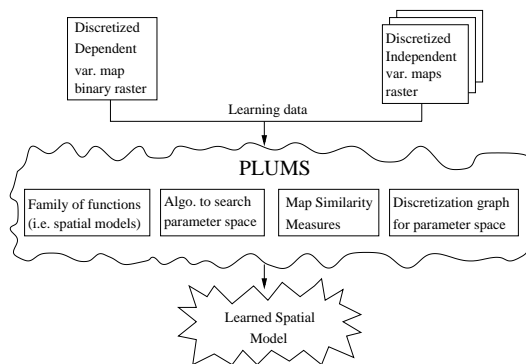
Discretized Dependent var. map binary raster

Discretized Independent var. maps raster

Learning data

PLUMS

Family of functions (i.e. spatial models)

Algo. to search parameter space

Map Similarity Measures

Discretization graph for parameter space

Learned Spatial Model